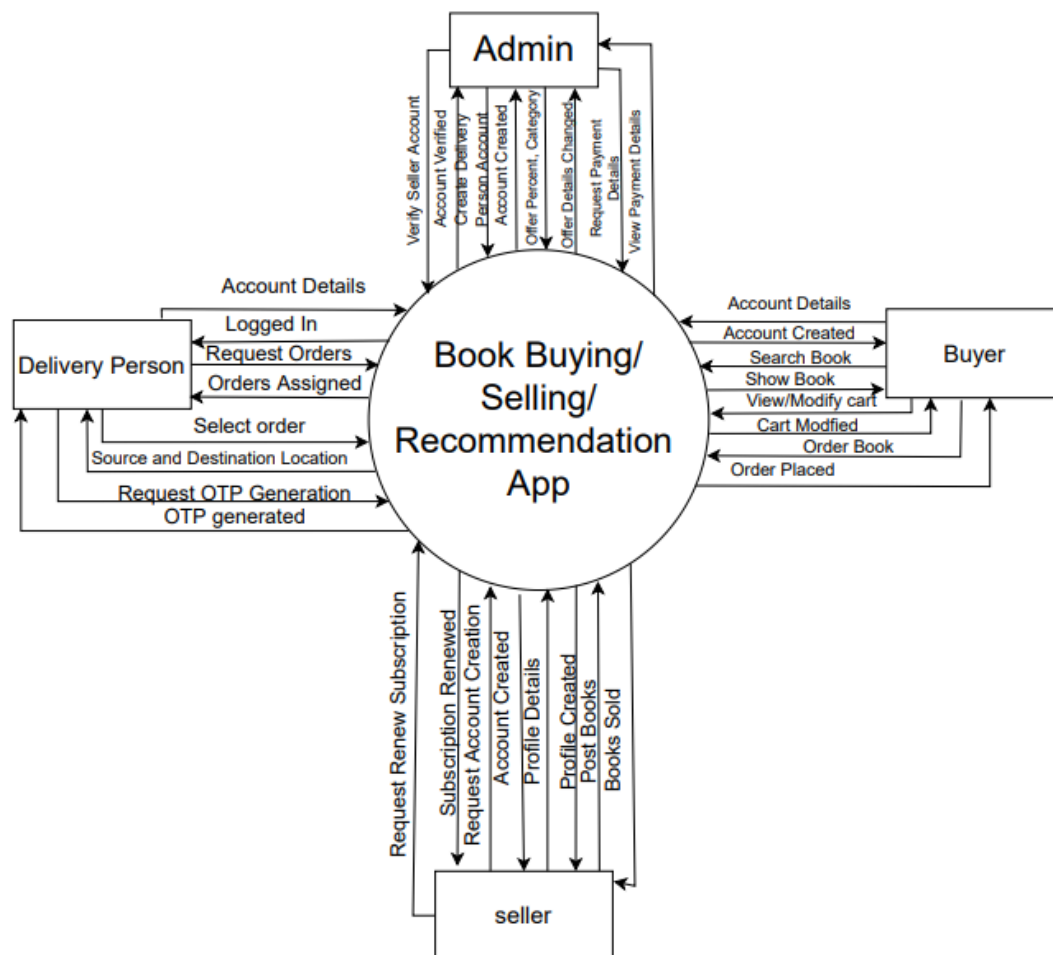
Admin

Verify Seller Account
Account Verified
Create Delivery Person Account
Account Created
Offer Percent, Category
Offer Details Changed
Request Payment Details
View Payment Details

Delivery Person

Account Details
Logged In
Request Orders
Orders Assigned
Select order
Source and Destination Location
Request OTP Generation
OTP generated

Book Buying/ Selling/ Recommendation App

Buyer

Account Details
Account Created
Search Book
Show Book
View/Modify cart
Cart Modfied
Order Book
Order Placed

Request Renew Subscription
Subscription Renewed
Request Account Creation
Account Created
Profile Details
Profile Created
Post Books
Books Sold

seller